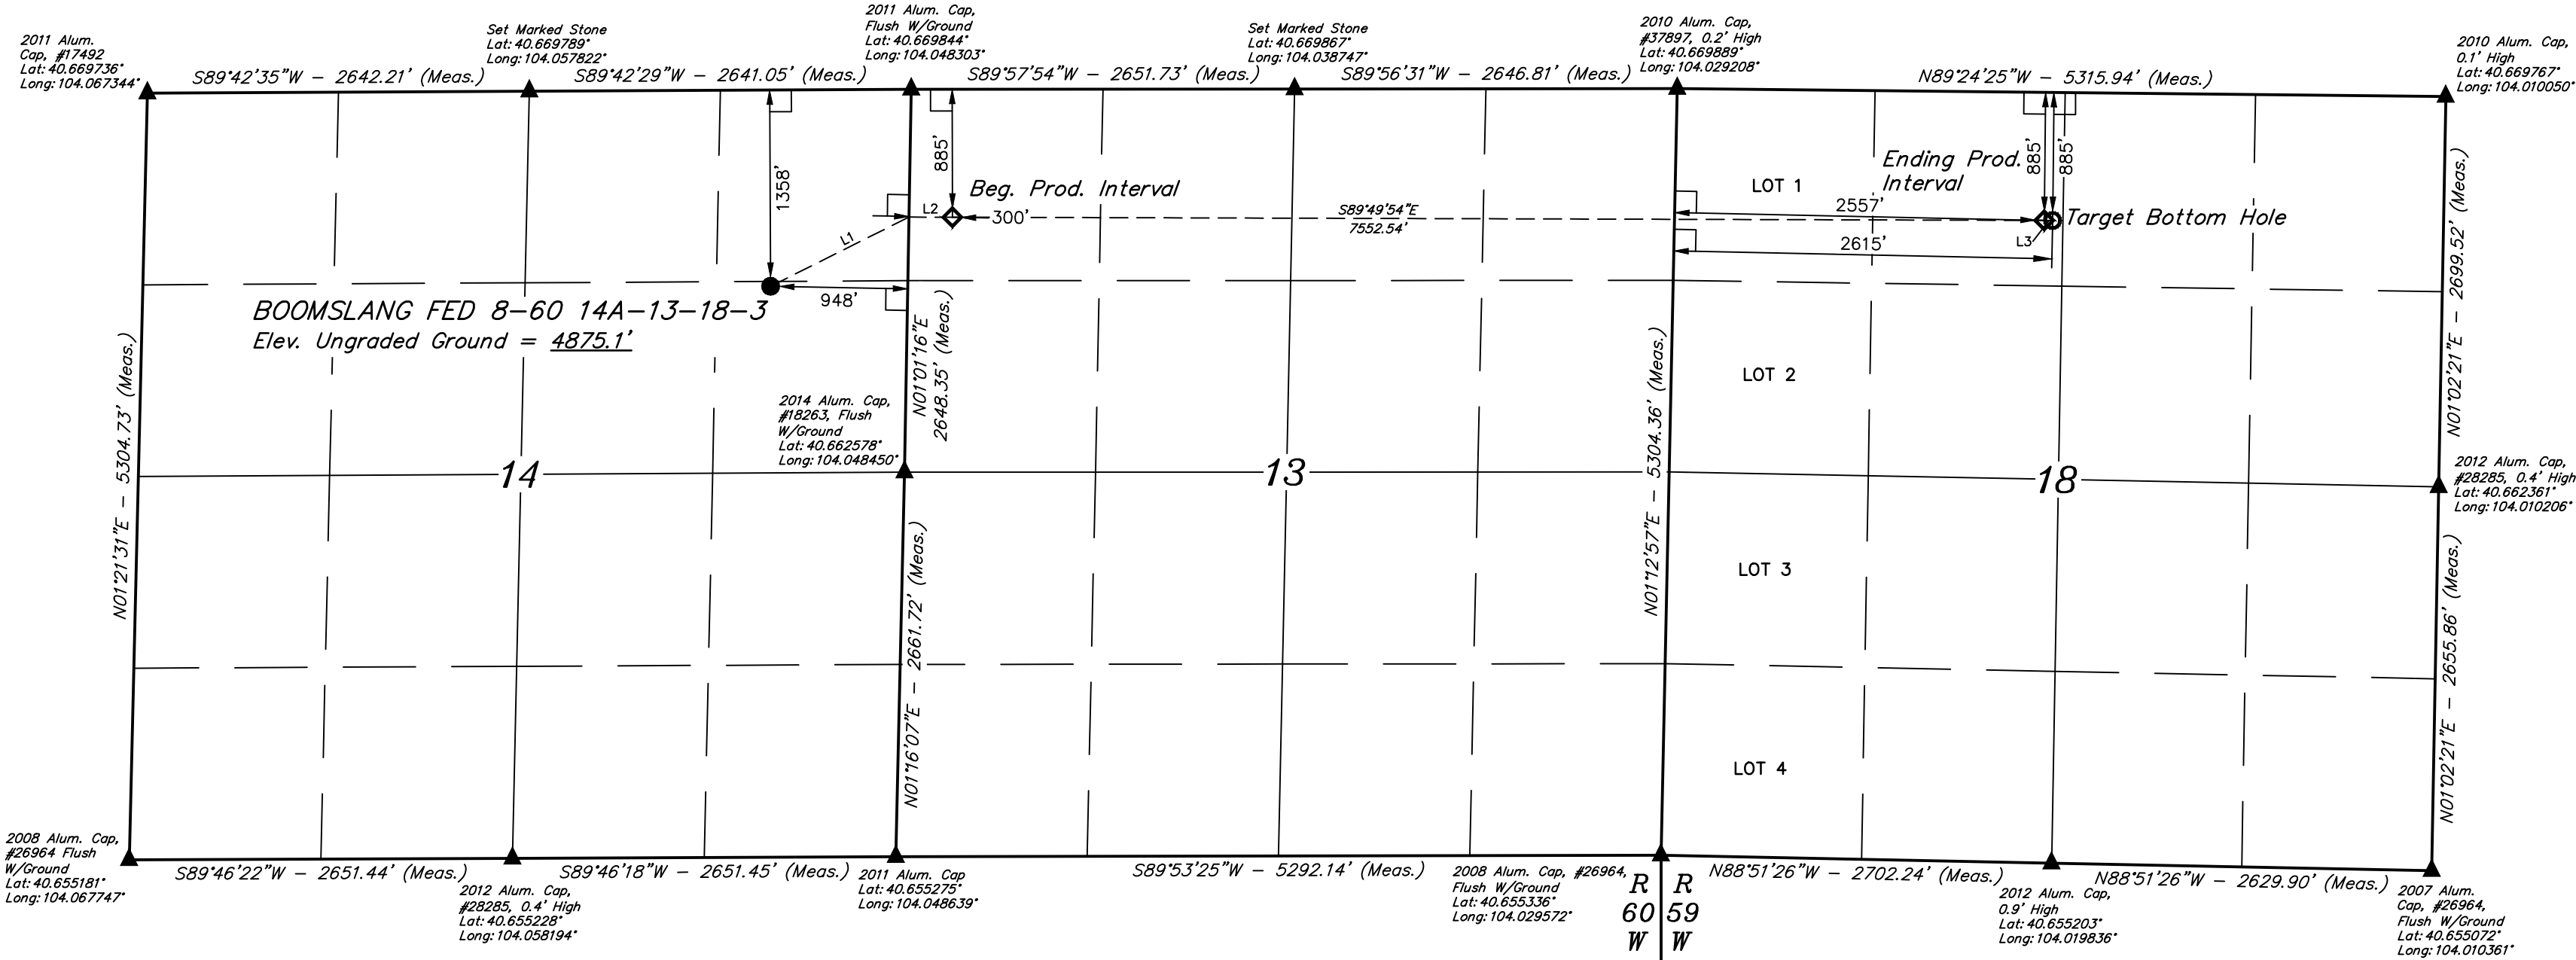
2011 Alum. Cap, #17492 Lat: 40.669736° Long: 104.067344°

Set Marked Stone Lat: 40.669789° Long: 104.057822°

2011 Alum. Cap, Flush W/Ground Lat: 40.669844° Long: 104.048303°

Set Marked Stone Lat: 40.669867° Long: 104.038747°

2010 Alum. Cap, #37897, 0.2' High Lat: 40.669889° Long: 104.029208°

2010 Alum. Cap, 0.1' High Lat: 40.669767° Long: 104.010050°

S89°42'35"W – 2642.21' (Meas.)

S89°42'29"W – 2641.05' (Meas.)

S89°57'54"W – 2651.73' (Meas.)

S89°56'31"W – 2646.81' (Meas.)

N89°24'25"W – 5315.94' (Meas.)

1358'

885'

Beg. Prod. Interval

L2

300'

L1

S89°49'54"E
7552.54'

LOT 1

Ending Prod. Interval

885'

885'

2557'

Target Bottom Hole

L3

2615'

948'

BOOMSLANG FED 8–60 14A–13–18–3
Elev. Ungraded Ground = 4875.1'

N01°01'16"E 2648.35' (Meas.)

N01°02'21"E – 2699.52' (Meas.)

LOT 2

N01°21'31"E – 5304.73' (Meas.)

2014 Alum. Cap, #18263, Flush W/Ground Lat: 40.662578° Long: 104.048450°

14

13

N01°12'57"E – 5304.36' (Meas.)

18

2012 Alum. Cap, #28285, 0.4' High Lat: 40.662361° Long: 104.010206°

LOT 3

N01°16'07"E – 2661.72' (Meas.)

N01°02'21"E – 2655.86' (Meas.)

LOT 4

2008 Alum. Cap, #26964 Flush W/Ground Lat: 40.655181° Long: 104.067747°

S89°46'22"W – 2651.44' (Meas.)

2012 Alum. Cap, #28285, 0.4' High Lat: 40.655228° Long: 104.058194°

S89°46'18"W – 2651.45' (Meas.)

2011 Alum. Cap Lat: 40.655275° Long: 104.048639°

S89°53'25"W – 5292.14' (Meas.)

2008 Alum. Cap, #26964, Flush W/Ground Lat: 40.655336° Long: 104.029572°

R 60 W

R 59 W

N88°51'26"W – 2702.24' (Meas.)

2012 Alum. Cap, 0.9' High Lat: 40.655203° Long: 104.019836°

N88°51'26"W – 2629.90' (Meas.)

2007 Alum. Cap, #26964, Flush W/Ground Lat: 40.655072° Long: 104.010361°